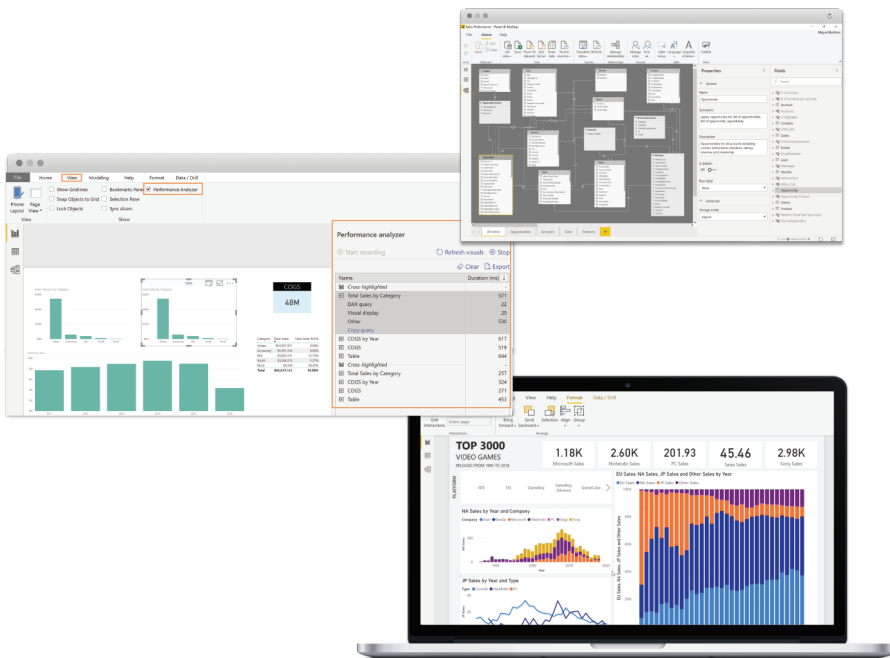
Sales Performance - Power BI Desktop

File Home Help

Properties

Fields

File Home View Modeling Help Format Data / Drill

Phone Layout Page View

Show Gridlines
Snap Objects to Grid
Lock Objects

Bookmarks Pane
Selection Pane
Sync slicers

Performance Analyzer

View Show

COGS

48M

Performance analyzer

Start recording Refresh visuals Stop

Clear Export

| Name | Duration (ms) |
|---|---|
| Cross-highlighted | |
| Total Sales by Category | 571 |
| DAX query | 22 |
| Visual display | 20 |
| Other | 530 |
| Copy query | |
| COGS by Year | 617 |
| COGS | 519 |
| Table | 644 |
| Cross-highlighted | |
| Total Sales by Category | 257 |
| COGS by Year | 324 |
| COGS | 271 |
| Table | 453 |

View Help Format Data / Drill

TOP 3000
VIDEO GAMES
RELEASES FROM 1980 TO 2018

1.18K Microsoft Sales
2.60K Nintendo Sales
201.93 PC Sales
45.46 Sega Sales
2.98K Sony Sales

PLATFORM

EU Sales, NA Sales, JP Sales and Other Sales by Year

NA Sales by Year and Company

JP Sales by Year and Type